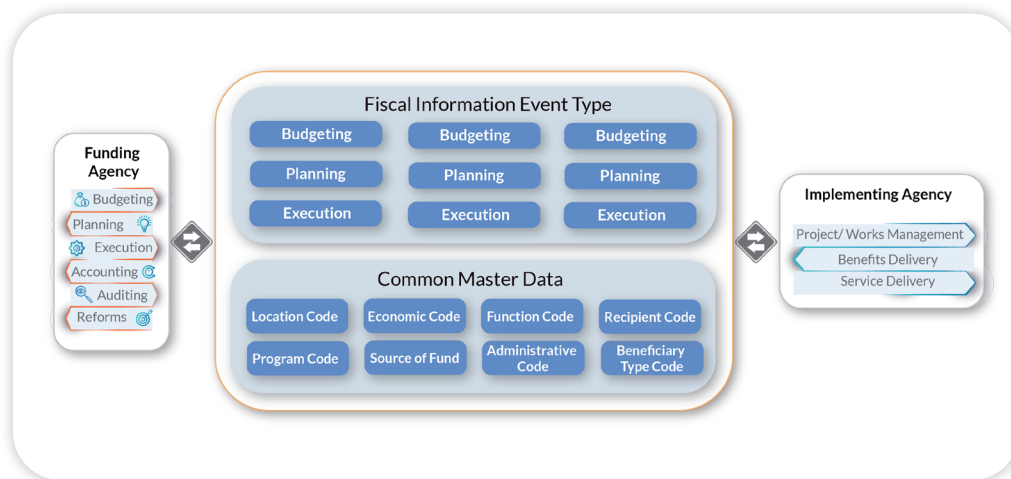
Funding Agency

Budgeting

Planning

Execution

Accounting

Auditing

Reforms

Fiscal Information Event Type

| Budgeting | Budgeting | Budgeting |
|---|---|---|
| Planning | Planning | Planning |
| Execution | Execution | Execution |

Common Master Data

| Location Code | Economic Code | Function Code | Recipient Code |
|---|---|---|---|
| Program Code | Source of Fund | Administrative Code | Beneficiary Type Code |

Implementing Agency

Project/ Works Management

Benefits Delivery

Service Delivery